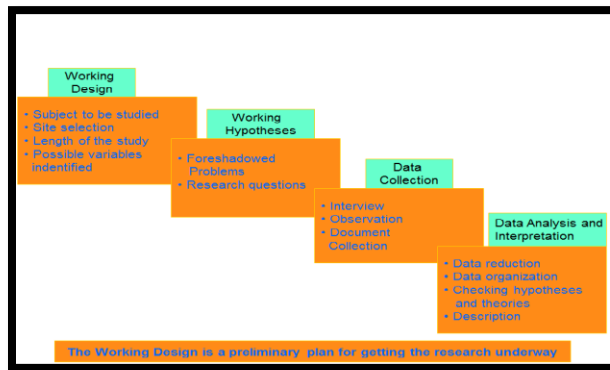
Working Design

• Subject to be studied
• Site selection
• Length of the study
• Possible variables indentified

Working Hypotheses

• Foreshadowed Problems
• Research questions

Data Collection

• Interview
• Observation
• Document Collection

Data Analysis and Interpretation

• Data reduction
• Data organization
• Checking hypotheses and theories
• Description

The Working Design is a preliminary plan for getting the research underway